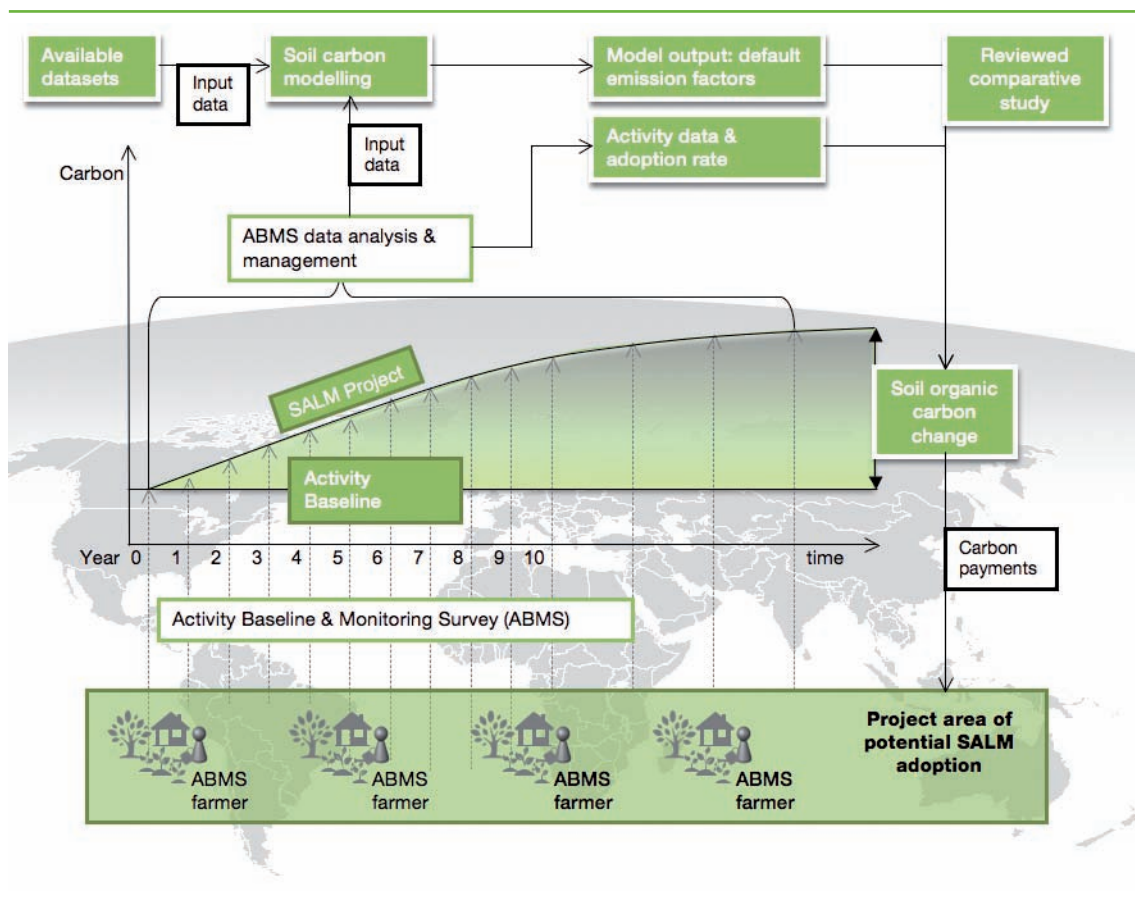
Available datasets

Input data

Soil carbon modelling

Model output: default emission factors

Reviewed comparative study

Input data

Activity data & adoption rate

Carbon

ABMS data analysis & management

SALM Project

Activity Baseline

Soil organic carbon change

Year 0 1 2 3 4 5 6 7 8 9 10 time

Carbon payments

Activity Baseline & Monitoring Survey (ABMS)

Project area of potential SALM adoption

ABMS farmer

ABMS farmer

ABMS farmer

ABMS farmer